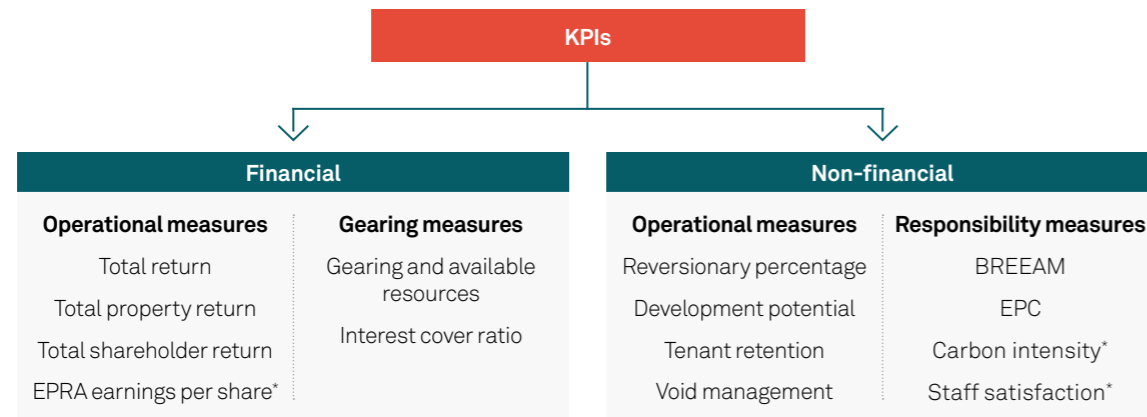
KPIs

Financial

Operational measures
Total return
Total property return
Total shareholder return
EPRA earnings per share*

Gearing measures
Gearing and available resources
Interest cover ratio

Non-financial

Operational measures
Reversionary percentage
Development potential
Tenant retention
Void management

Responsibility measures
BREEAM
EPC
Carbon intensity*
Staff satisfaction*